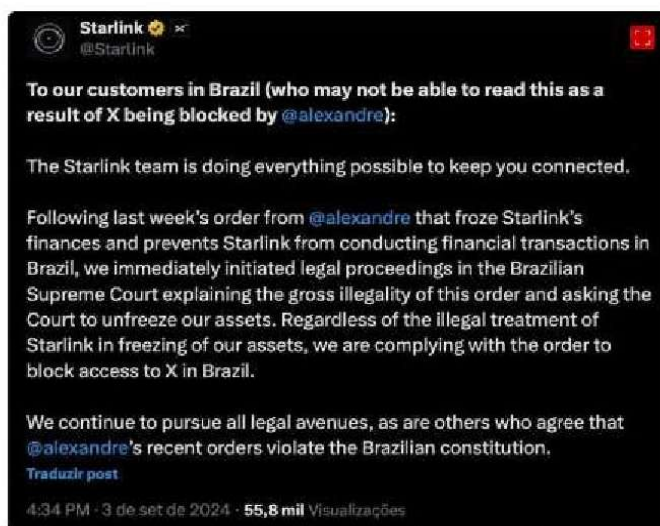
Starlink
@Starlink

To our customers in Brazil (who may not be able to read this as a result of X being blocked by @alexandre):

The Starlink team is doing everything possible to keep you connected.

Following last week's order from @alexandre that froze Starlink's finances and prevents Starlink from conducting financial transactions in Brazil, we immediately initiated legal proceedings in the Brazilian Supreme Court explaining the gross illegality of this order and asking the Court to unfreeze our assets. Regardless of the illegal treatment of Starlink in freezing of our assets, we are complying with the order to block access to X in Brazil.

We continue to pursue all legal avenues, as are others who agree that @alexandre's recent orders violate the Brazilian constitution.

Traduzir post

4:34 PM · 3 de set de 2024 · 55,8 mil Visualizações